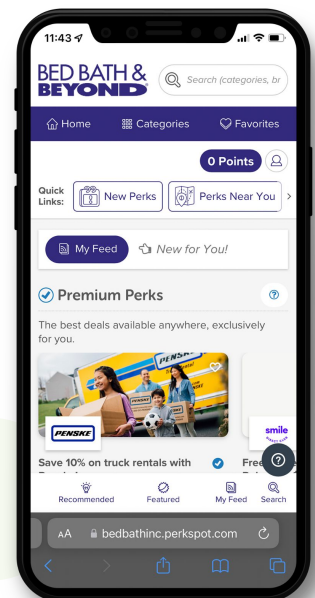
11:43

BED BATH & BEYOND

Search (categories, br

Home
Categories
Favorites

0 Points

Quick Links:
New Perks
Perks Near You

My Feed
New for You!

Premium Perks

The best deals available anywhere, exclusively for you.

PENSKE

PENSKE

smile

Save 10% on truck rentals with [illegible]

Free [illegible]

Recommended
Featured
My Feed
Search

AA bedbathinc.perkspot.com